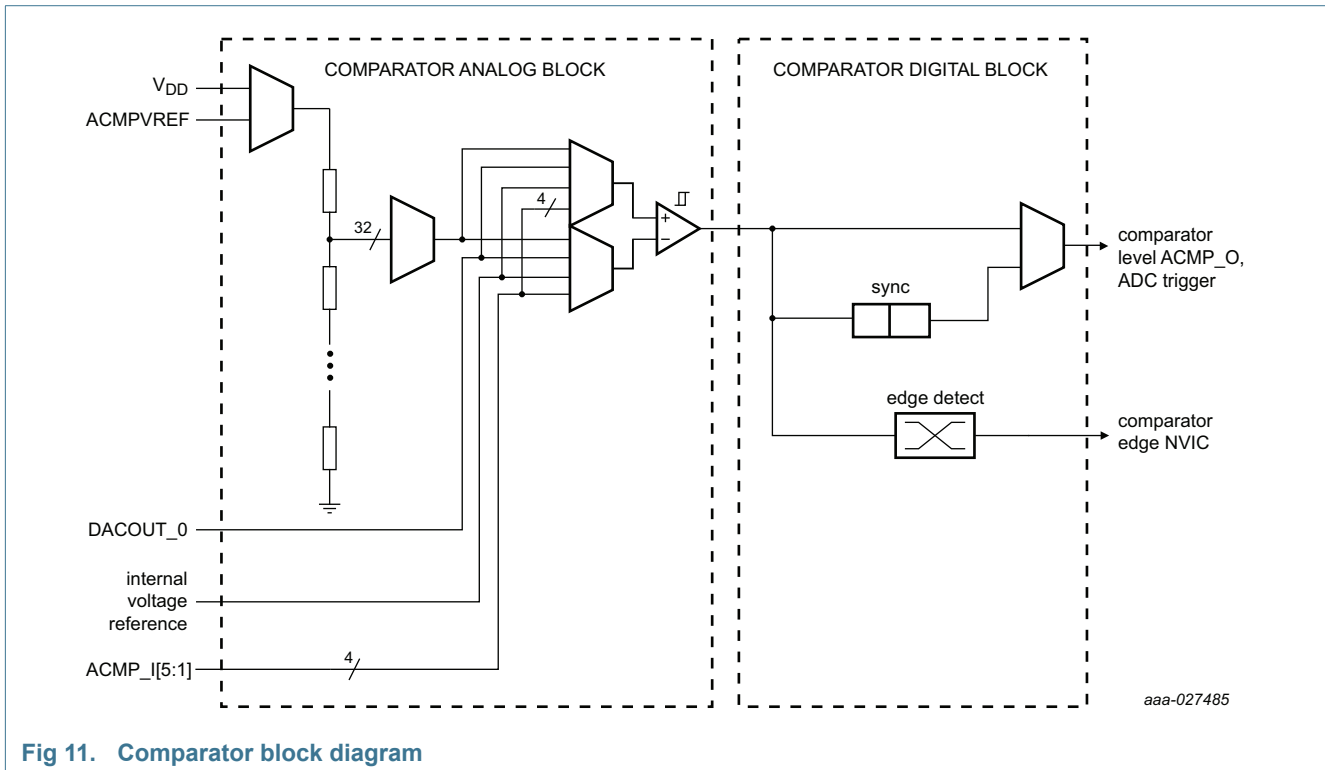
COMPARATOR ANALOG BLOCK

COMPARATOR DIGITAL BLOCK

$V_{DD}$

ACMPVREF

32

4

+

−

comparator level ACMP_O, ADC trigger

sync

edge detect

comparator edge NVIC

DACOUT_0

internal voltage reference

ACMP_I[5:1]

4

aaa-027485

Fig 11. Comparator block diagram